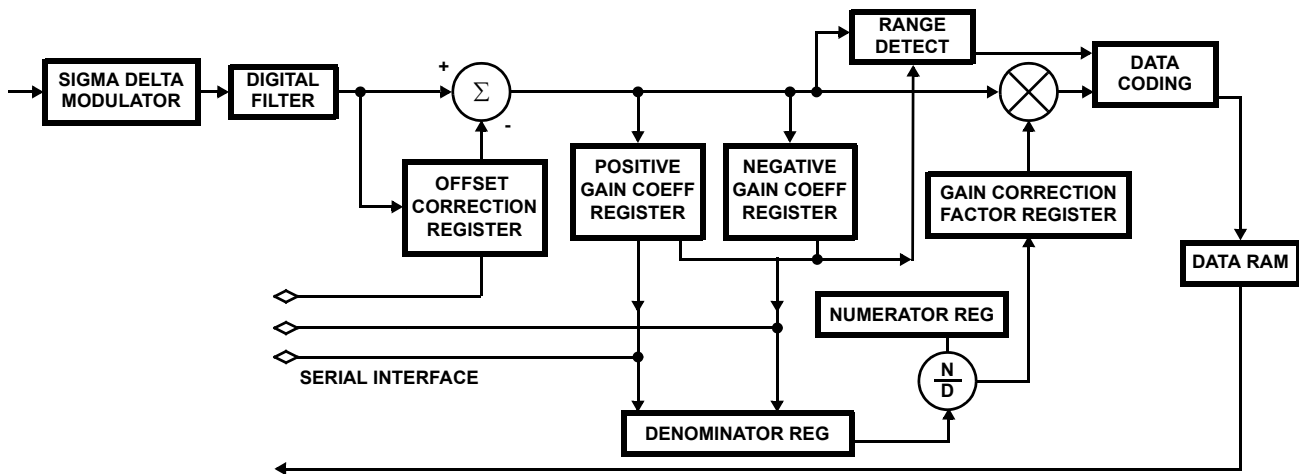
SIGMA DELTA MODULATOR

DIGITAL FILTER

+

$\Sigma$

-

RANGE DETECT

DATA CODING

OFFSET CORRECTION REGISTER

POSITIVE GAIN COEFF REGISTER

NEGATIVE GAIN COEFF REGISTER

GAIN CORRECTION FACTOR REGISTER

DATA RAM

NUMERATOR REG

$\frac{N}{D}$

SERIAL INTERFACE

DENOMINATOR REG